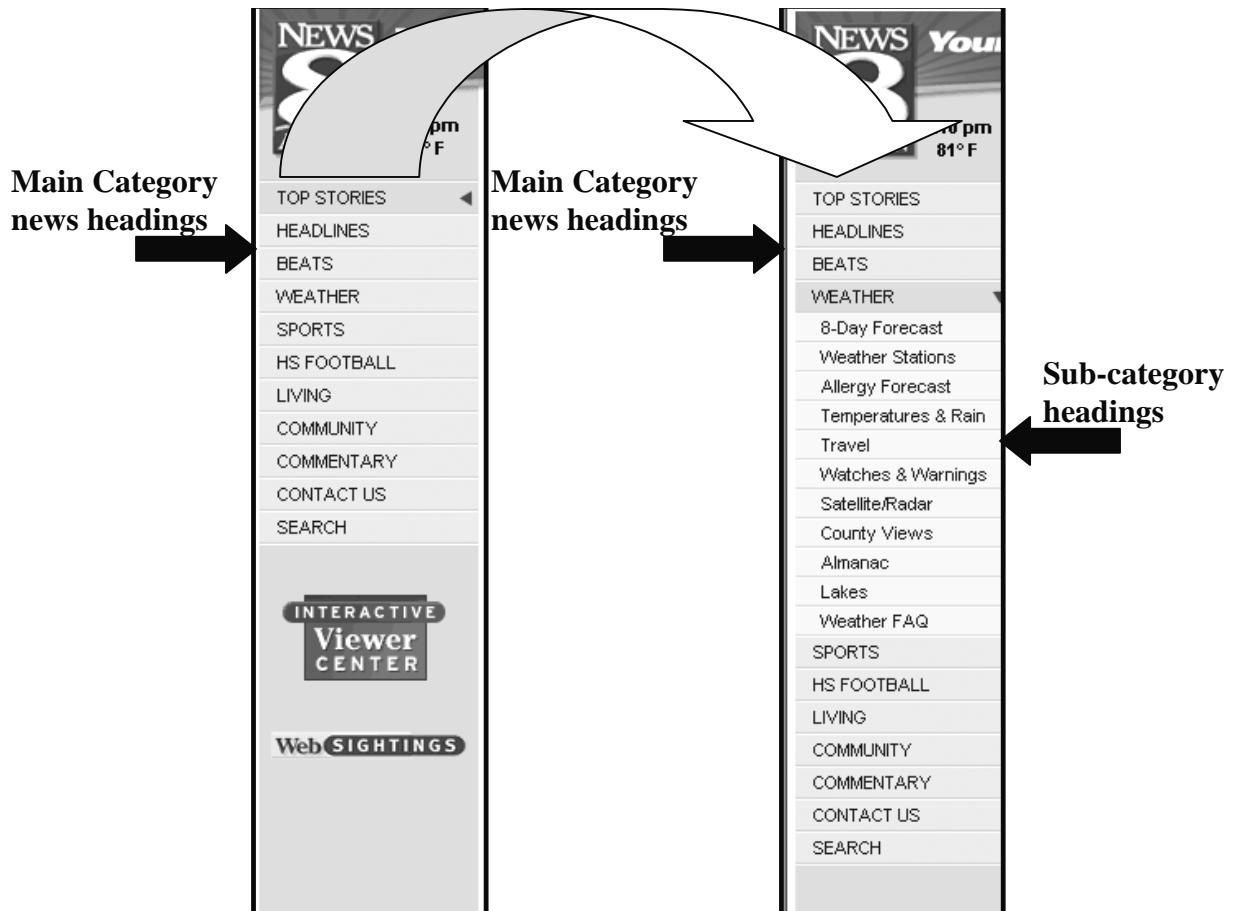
NEWS 8

pm
°F

Main Category news headings

TOP STORIES
HEADLINES
BEATS
WEATHER
SPORTS
HS FOOTBALL
LIVING
COMMUNITY
COMMENTARY
CONTACT US
SEARCH

INTERACTIVE Viewer CENTER

Web SIGHTINGS

Main Category news headings

NEWS 8 You

pm
81° F

TOP STORIES
HEADLINES
BEATS
WEATHER
8-Day Forecast
Weather Stations
Allergy Forecast
Temperatures & Rain
Travel
Watches & Warnings
Satellite/Radar
County Views
Almanac
Lakes
Weather FAQ
SPORTS
HS FOOTBALL
LIVING
COMMUNITY
COMMENTARY
CONTACT US
SEARCH

Sub-category headings